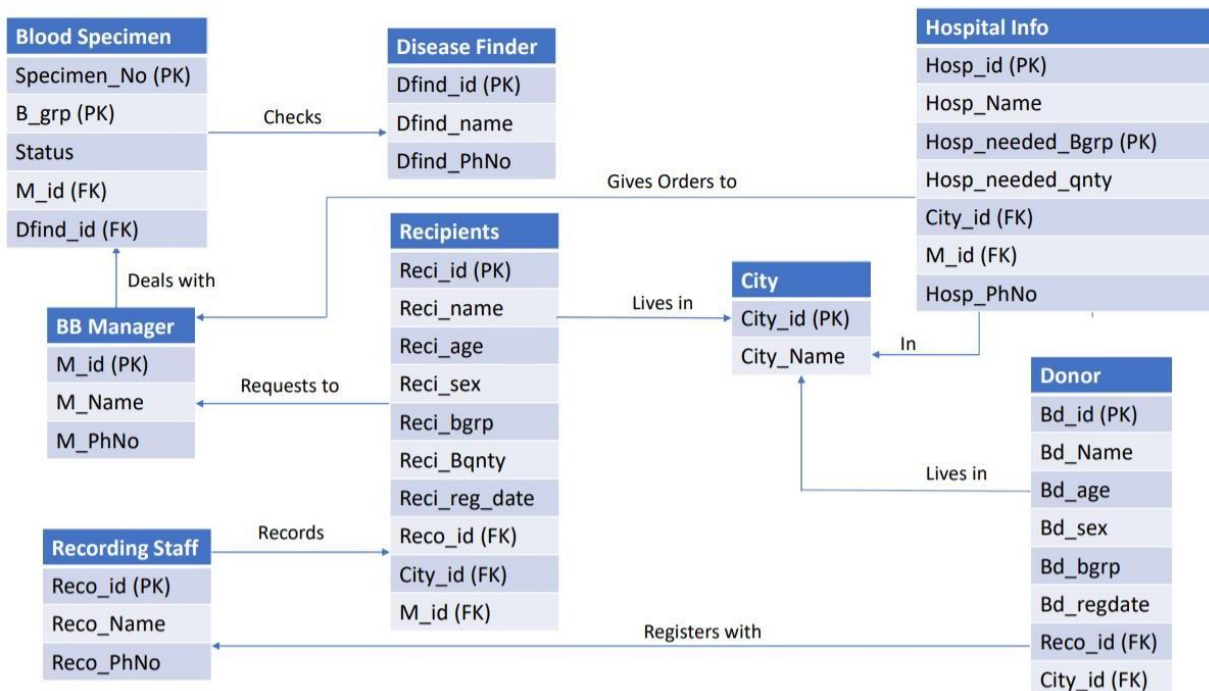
Blood Specimen
Specimen_No (PK)
B_grp (PK)
Status
M_id (FK)
Dfind_id (FK)

Checks

Disease Finder
Dfind_id (PK)
Dfind_name
Dfind_PhNo

Hospital Info
Hosp_id (PK)
Hosp_Name
Hosp_needed_Bgrp (PK)
Hosp_needed_qnty
City_id (FK)
M_id (FK)
Hosp_PhNo

Gives Orders to

Deals with

BB Manager
M_id (PK)
M_Name
M_PhNo

Requests to

Recipients
Reci_id (PK)
Reci_name
Reci_age
Reci_sex
Reci_bgrp
Reci_Bqnty
Reci_reg_date
Reco_id (FK)
City_id (FK)
M_id (FK)

Lives in

City
City_id (PK)
City_Name

In

Donor
Bd_id (PK)
Bd_Name
Bd_age
Bd_sex
Bd_bgrp
Bd_regdate
Reco_id (FK)
City_id (FK)

Lives in

Records

Recording Staff
Reco_id (PK)
Reco_Name
Reco_PhNo

Registers with